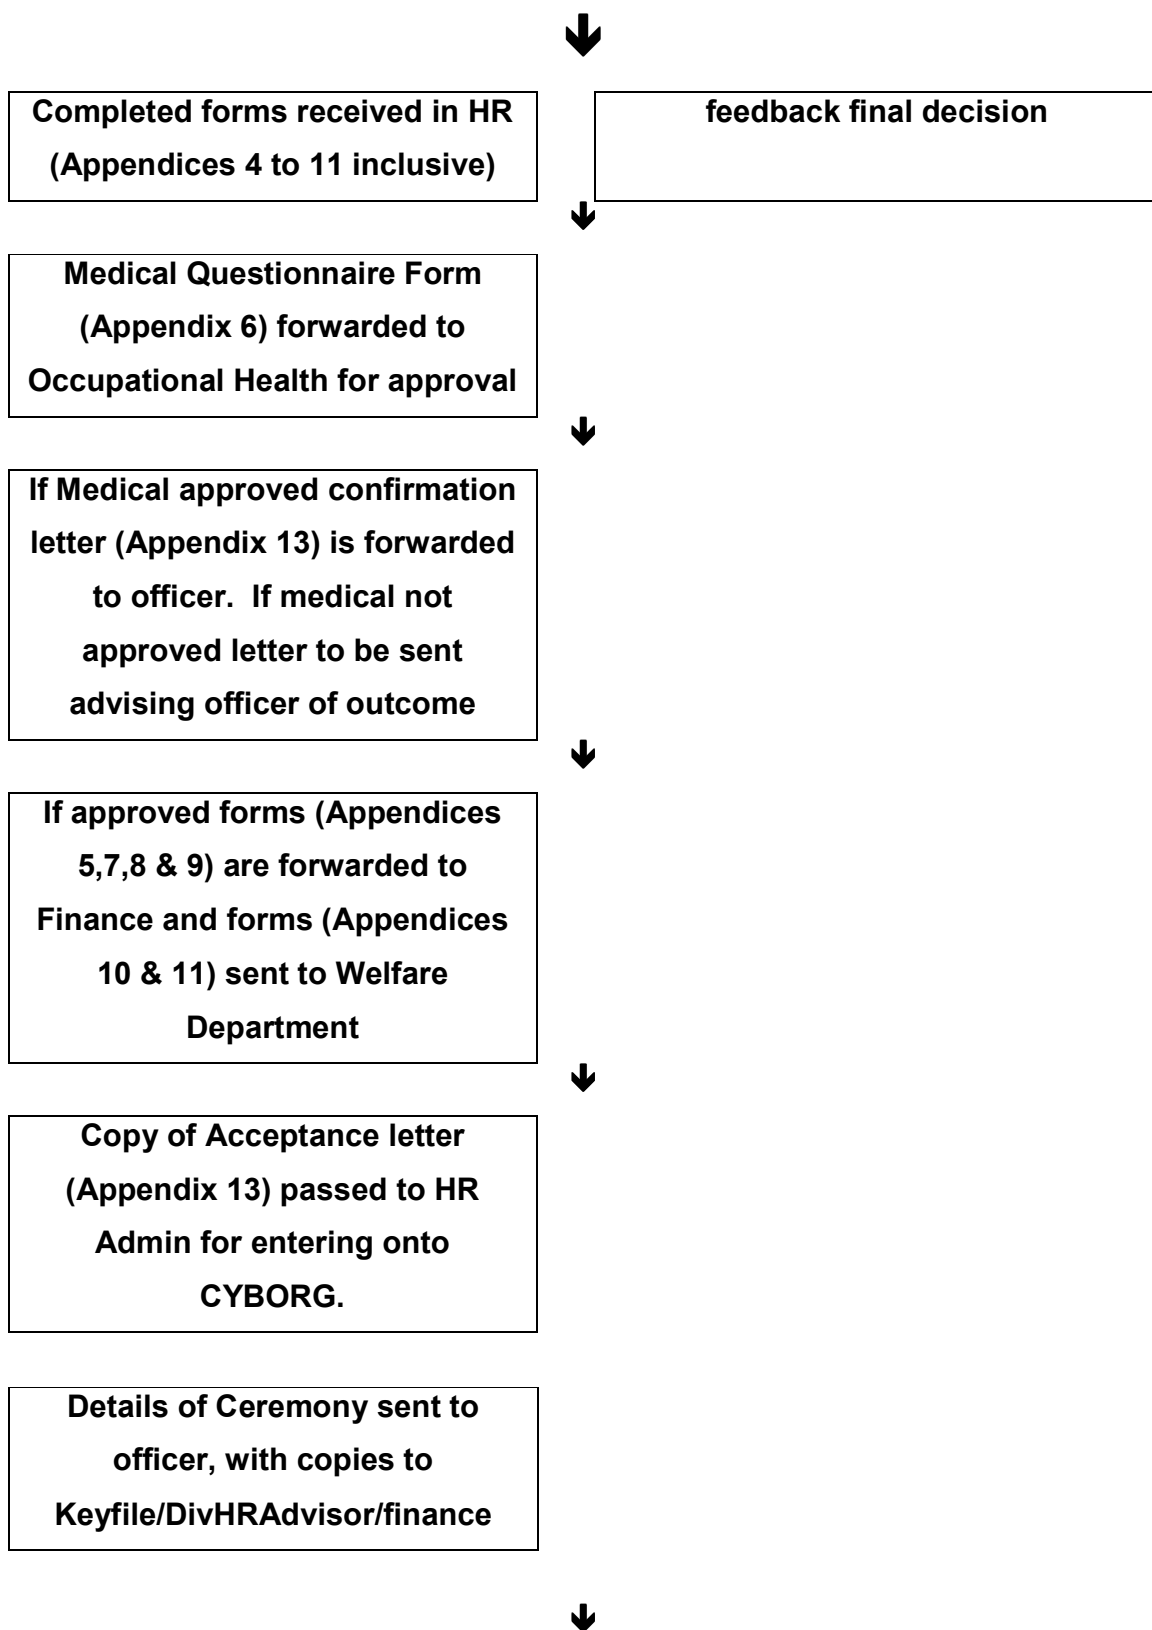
Completed forms received in HR (Appendices 4 to 11 inclusive)

feedback final decision

Medical Questionnaire Form (Appendix 6) forwarded to Occupational Health for approval

If Medical approved confirmation letter (Appendix 13) is forwarded to officer. If medical not approved letter to be sent advising officer of outcome

If approved forms (Appendices 5,7,8 & 9) are forwarded to Finance and forms (Appendices 10 & 11) sent to Welfare Department

Copy of Acceptance letter (Appendix 13) passed to HR Admin for entering onto CYBORG.

Details of Ceremony sent to officer, with copies to Keyfile/DivHRAdvisor/finance